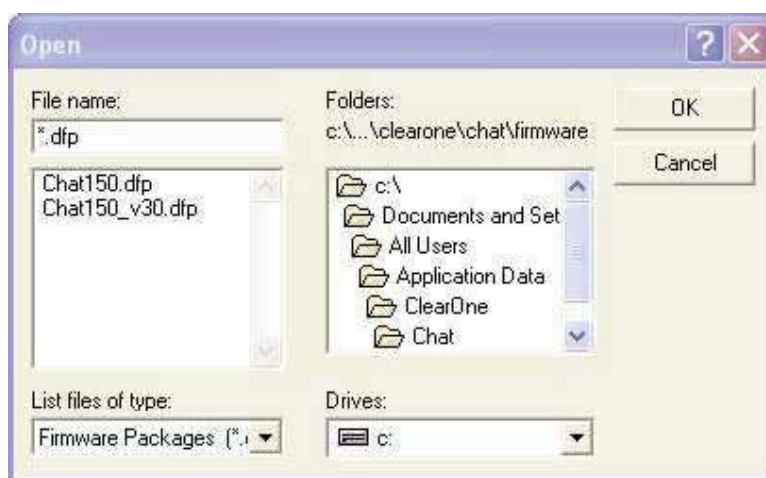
Open

File name:
*.dfp

Chat150.dfp
Chat150_v30.dfp

Folders:
c:\...\clearone\chat\firmware

c:\
Documents and Set
All Users
Application Data
ClearOne
Chat

OK
Cancel

List files of type:
Firmware Packages (*.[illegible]

Drives:
c: